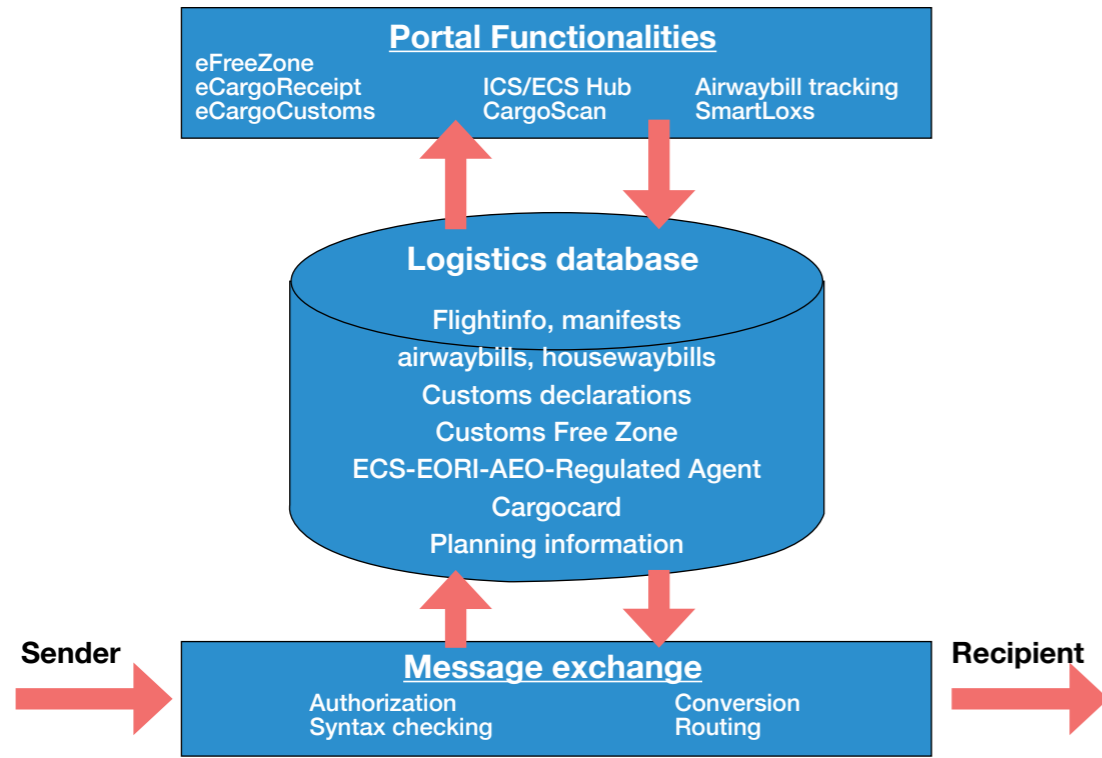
Portal Functionalities

eFreeZone
eCargoReceipt
eCargoCustoms

ICS/ECS Hub
CargoScan

Airwaybill tracking
SmartLoxs

Logistics database

Flightinfo, manifests
airwaybills, housewaybills
Customs declarations
Customs Free Zone
ECS-EORI-AEO-Regulated Agent
Cargocard
Planning information

Sender

Message exchange

Authorization
Syntax checking

Conversion
Routing

Recipient